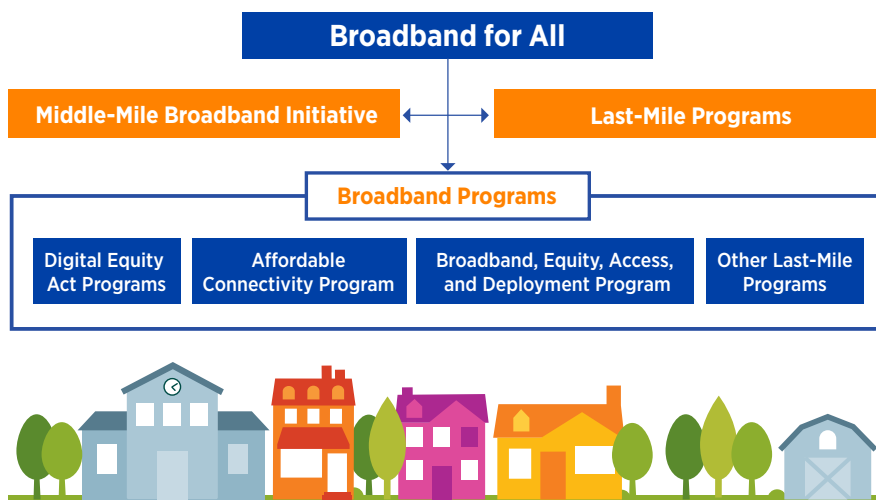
Broadband for All

Middle-Mile Broadband Initiative

Last-Mile Programs

Broadband Programs

Digital Equity Act Programs

Affordable Connectivity Program

Broadband, Equity, Access, and Deployment Program

Other Last-Mile Programs